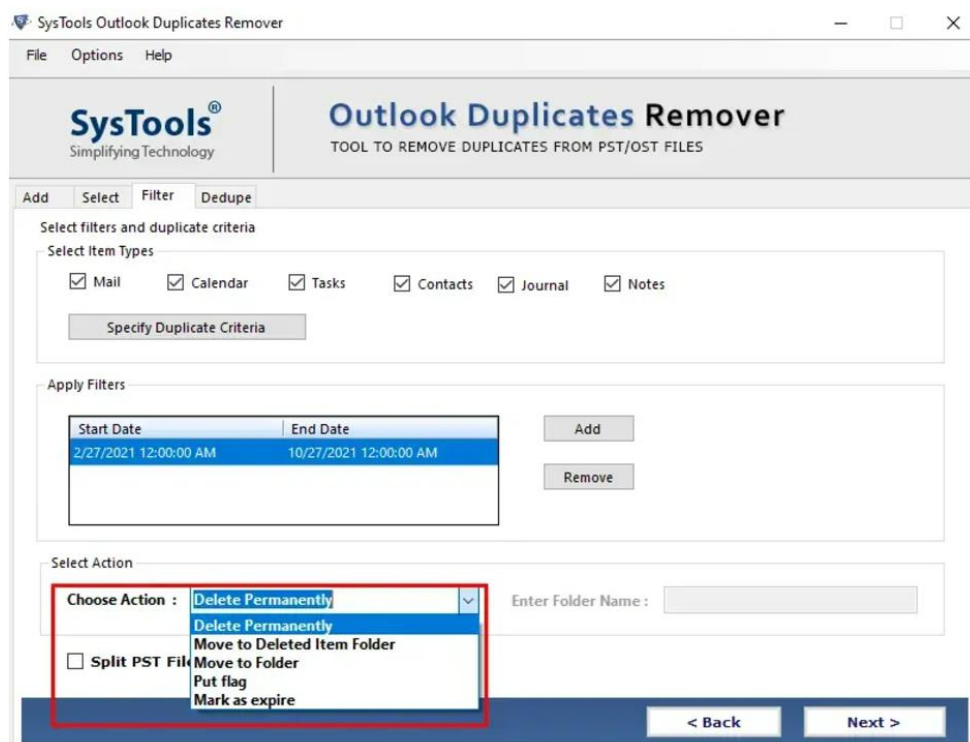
SysTools Outlook Duplicates Remover

File Options Help

SysTools®
Simplifying Technology

Outlook Duplicates Remover
TOOL TO REMOVE DUPLICATES FROM PST/OST FILES

Add Select Filter Dedupe

Select filters and duplicate criteria

Select Item Types

Mail Calendar Tasks Contacts Journal Notes

Specify Duplicate Criteria

Apply Filters

| Start Date | End Date |
|---|---|
| 2/27/2021 12:00:00 AM | 10/27/2021 12:00:00 AM |

Add

Remove

Select Action

Choose Action : Delete Permanently

Enter Folder Name :

Delete Permanently
Move to Deleted Item Folder
Move to Folder
Put flag
Mark as expire

Split PST Fil

< Back

Next >